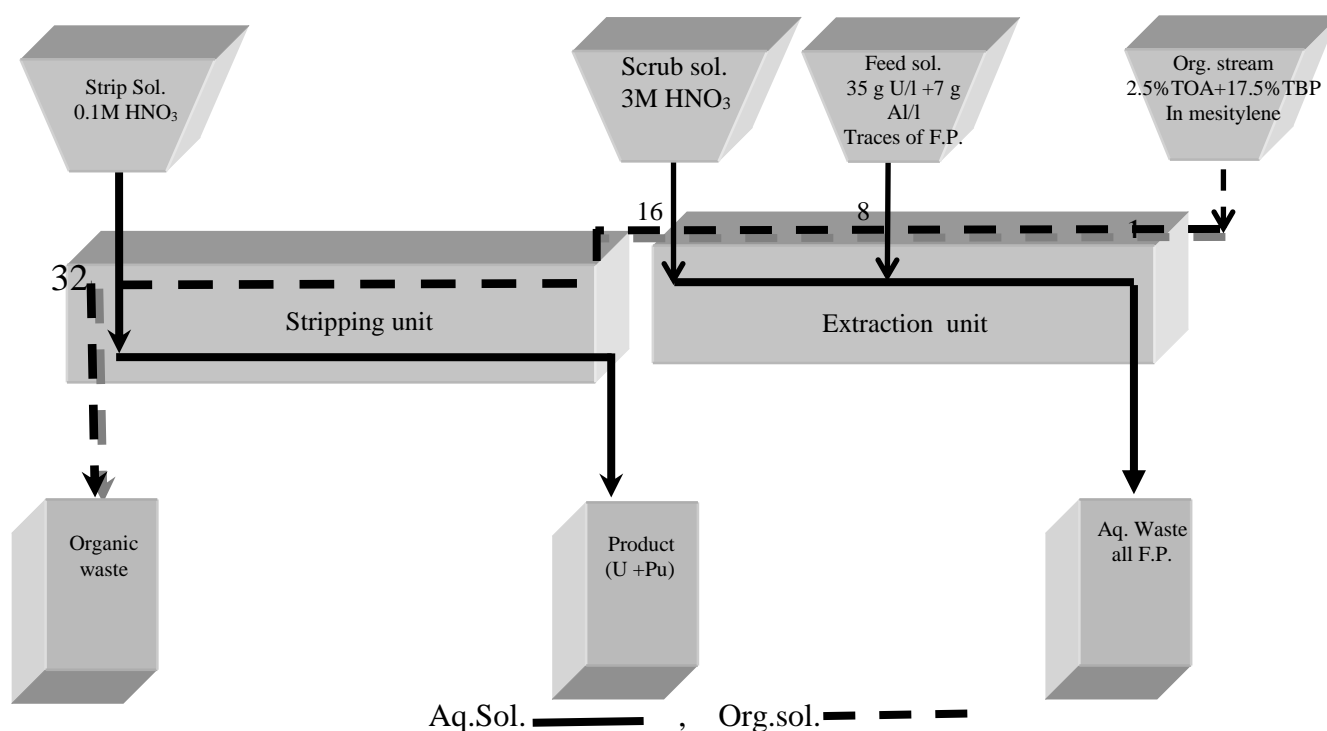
Strip Sol.
0.1M $HNO_3$

Scrub sol.
3M $HNO_3$

Feed sol.
35 g U/l +7 g Al/l
Traces of F.P.

Org. stream
2.5%TOA+17.5%TBP
In mesitylene

16

8

1

32

Stripping unit

Extraction unit

Organic waste

Product
(U +Pu)

Aq. Waste
all F.P.

Aq.Sol. , Org.sol.